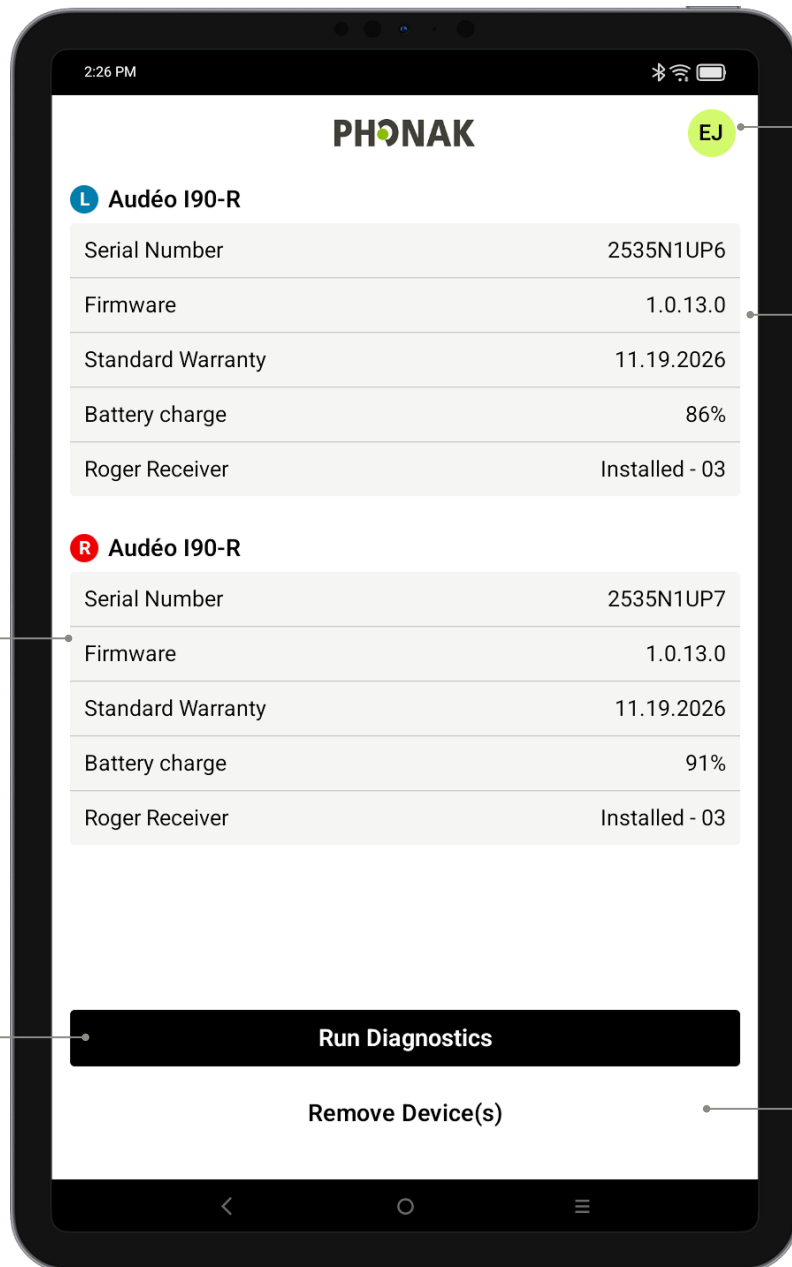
2:26 PM

PHONAK

EJ

L Audéo I90-R

| | |
|---|---|
| Serial Number | 2535N1UP6 |
| Firmware | 1.0.13.0 |
| Standard Warranty | 11.19.2026 |
| Battery charge | 86% |
| Roger Receiver | Installed - 03 |

R Audéo I90-R

| | |
|---|---|
| Serial Number | 2535N1UP7 |
| Firmware | 1.0.13.0 |
| Standard Warranty | 11.19.2026 |
| Battery charge | 91% |
| Roger Receiver | Installed - 03 |

Run Diagnostics

Remove Device(s)